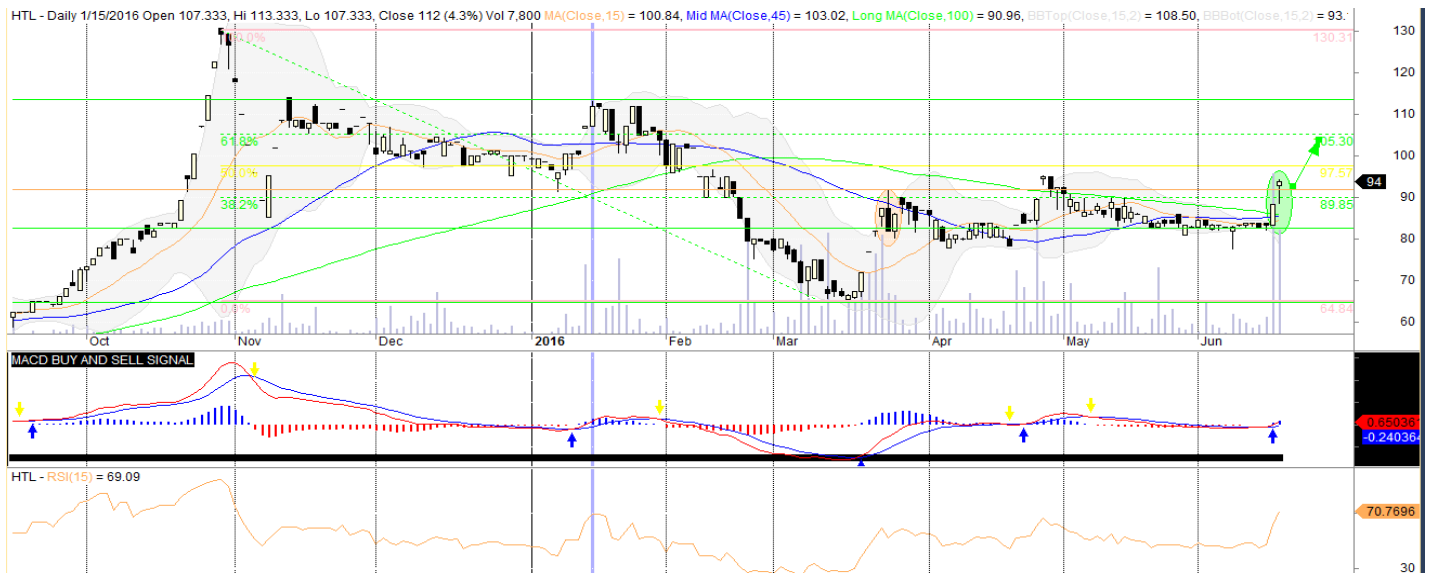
HTL - Daily 1/15/2016 Open 107.333, Hi 113.333, Lo 107.333, Close 112 (4.3%) Vol 7,800 MA(Close,15) = 100.84, Mid MA(Close,45) = 103.02, Long MA(Close,100) = 90.96, BBTop(Close,15,2) = 108.50, BBBot(Close,15,2) = 93.

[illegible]0.0%
61.8%
50.0%
38.2%
0.0%

130.31
105.30
97.57
94
89.85
64.84

130
120
110
100
90
80
70
60

Oct
Nov
Dec
2016
Feb
Mar
Apr
May
Jun

MACD BUY AND SELL SIGNAL

0.65036
-0.240364

HTL - RSI(15) = 69.09

70.7696

30